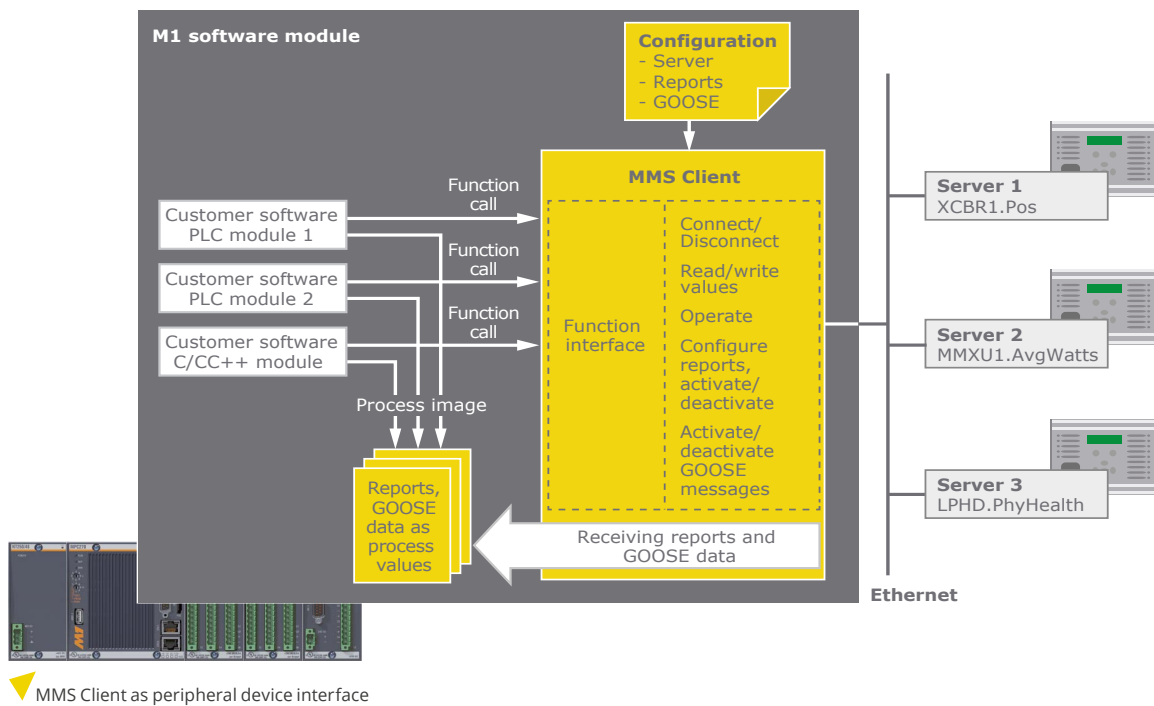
M1 software module

Configuration
- Server
- Reports
- GOOSE

MMS Client

Function call

Customer software PLC module 1

Function call

Customer software PLC module 2

Function call

Customer software C/CC++ module

Function interface

Connect/ Disconnect

Read/write values

Operate

Configure reports, activate/ deactivate

Activate/ deactivate GOOSE messages

Process image

Reports, GOOSE data as process values

Receiving reports and GOOSE data

Server 1
XCBR1.Pos

Server 2
MMXU1.AvgWatts

Server 3
LPHD.PhyHealth

Ethernet

MMS Client as peripheral device interface